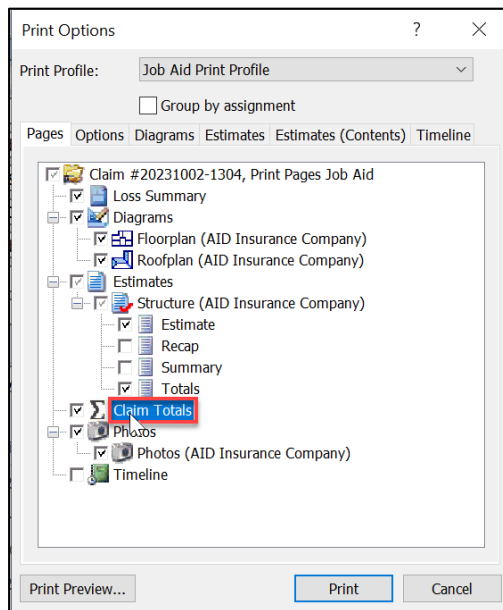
Print Options

?

X

Print Profile: Job Aid Print Profile

Group by assignment

Pages Options Diagrams Estimates Estimates (Contents) Timeline

Claim #20231002-1304, Print Pages Job Aid
Loss Summary
Diagrams
Floorplan (AID Insurance Company)
Roofplan (AID Insurance Company)
Estimates
Structure (AID Insurance Company)
Estimate
Recap
Summary
Totals
Claim Totals
Photos
Photos (AID Insurance Company)
Timeline

Print Preview...

Print

Cancel